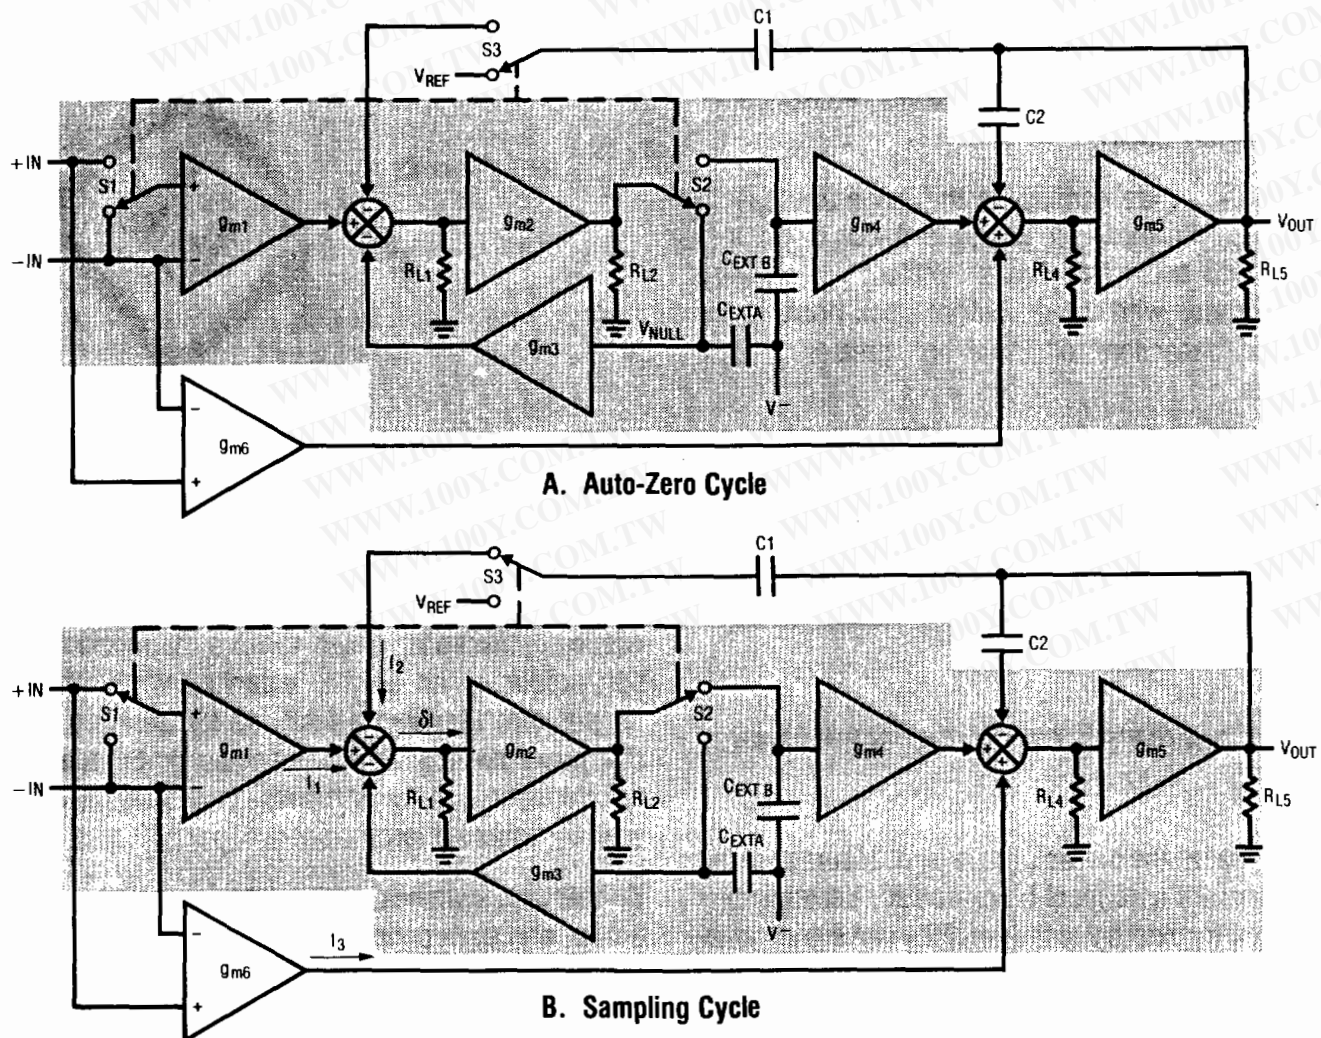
C1
S3
$V_{REF}$
C2
+IN
S1
$g_{m1}$
$g_{m2}$
S2
$g_{m4}$
$g_{m5}$
$V_{OUT}$
−IN
$R_{L1}$
$R_{L2}$
$C_{EXT B}$
$R_{L4}$
$R_{L5}$
$C_{EXTA}$
$g_{m3}$
$V_{NULL}$
$V^-$
$g_{m6}$
A. Auto-Zero Cycle

C1
S3
$V_{REF}$
C2
$I_2$
+IN
S1
$\delta I$
$g_{m1}$
$g_{m2}$
S2
$g_{m4}$
$g_{m5}$
$V_{OUT}$
$I_1$
−IN
$R_{L1}$
$R_{L2}$
$C_{EXT B}$
$R_{L4}$
$R_{L5}$
$C_{EXTA}$
$g_{m3}$
$V^-$
$I_3$
$g_{m6}$
B. Sampling Cycle

WWW.100Y.COM.TW